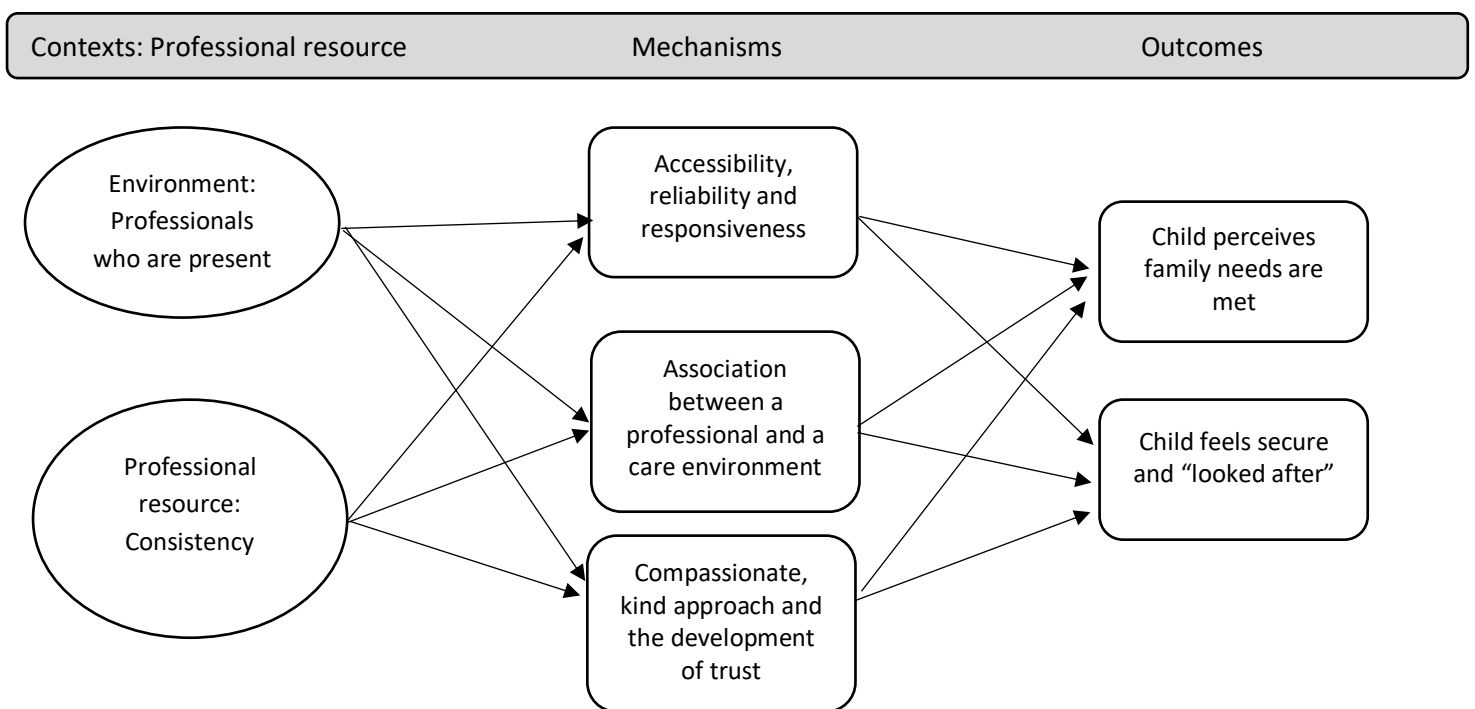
Contexts: Professional resource

Mechanisms

Outcomes

Environment: Professionals who are present

Professional resource: Consistency

Accessibility, reliability and responsiveness

Association between a professional and a care environment

Compassionate, kind approach and the development of trust

Child perceives family needs are met

Child feels secure and “looked after”